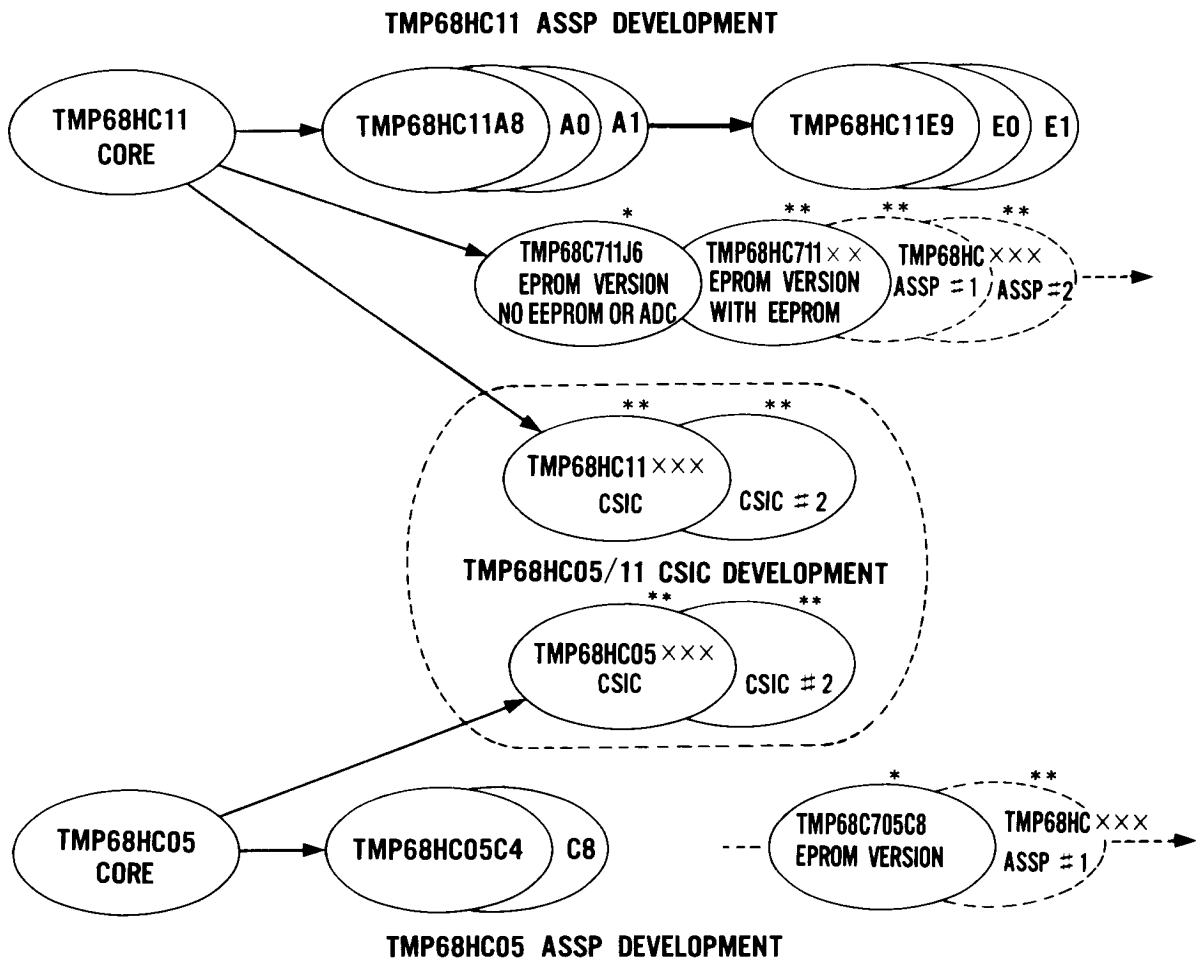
TMP68HC11 ASSP DEVELOPMENT

TMP68HC11 CORE

TMP68HC11A8 A0 A1

TMP68HC11E9 E0 E1

*
TMP68C711J6 EPROM VERSION NO EEPROM OR ADC

**
TMP68HC711×× EPROM VERSION WITH EEPROM

**
TMP68HC××× ASSP ≠1

**
ASSP ≠2

**
TMP68HC11××× CSIC

**
CSIC ≠2

TMP68HC05/11 CSIC DEVELOPMENT

**
TMP68HC05××× CSIC

**
CSIC ≠2

TMP68HC05 CORE

TMP68HC05C4 C8

*
TMP68C705C8 EPROM VERSION

**
TMP68HC××× ASSP ≠1

TMP68HC05 ASSP DEVELOPMENT